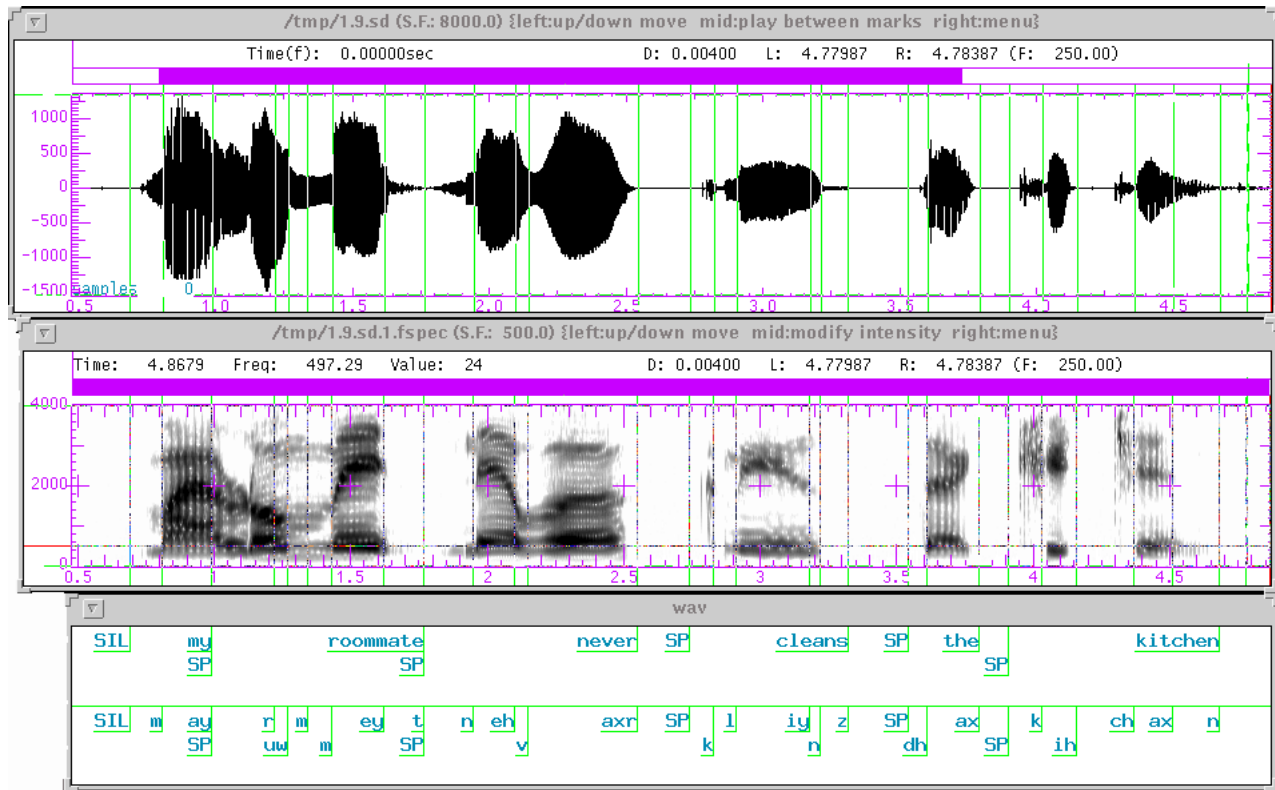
/tmp/1.9.sd (S.F.: 8000.0) {left:up/down move mid:play between marks right:menu}

Time(f): 0.00000sec D: 0.00400 L: 4.77987 R: 4.78387 (F: 250.00)

1000
500
0
-500
-1000
-1500 samples 0
0.5 1.0 1.5 2.0 2.5 3.0 3.5 4.0 4.5

/tmp/1.9.sd.1.fspec (S.F.: 500.0) {left:up/down move mid:modify intensity right:menu}

Time: 4.8679 Freq: 497.29 Value: 24 D: 0.00400 L: 4.77987 R: 4.78387 (F: 250.00)

4000
2000
0
0.5 1 1.5 2 2.5 3 3.5 4 4.5

wav

SIL my roommate never SP cleans SP the kitchen
SP SP SP

SIL m ay r m ey t n eh axr SP l iy z SP ax k ch ax n
SP uw m SP v k n dh SP ih